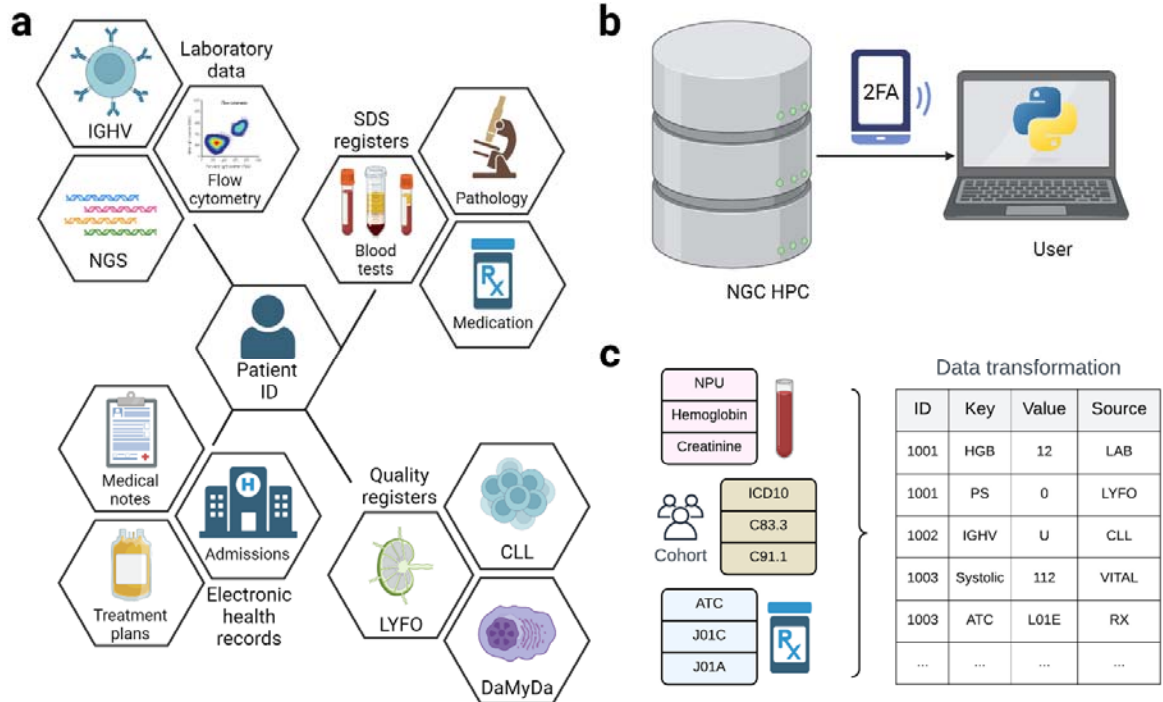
a

Laboratory data

IGHV

Flow cytometry

NGS

SDS registers

Pathology

Blood tests

Medication

Patient ID

Medical notes

Admissions

Treatment plans

Electronic health records

Quality registers

CLL

LYFO

DaMyDa

b

2FA

NGC HPC

User

c

NPU

Hemoglobin

Creatinine

ICD10

C83.3

C91.1

Cohort

ATC

J01C

J01A

Data transformation

| ID | Key | Value | Source |
|---|---|---|---|
| 1001 | HGB | 12 | LAB |
| 1001 | PS | 0 | LYFO |
| 1002 | IGHV | U | CLL |
| 1003 | Systolic | 112 | VITAL |
| 1003 | ATC | L01E | RX |
| ... | ... | ... | ... |